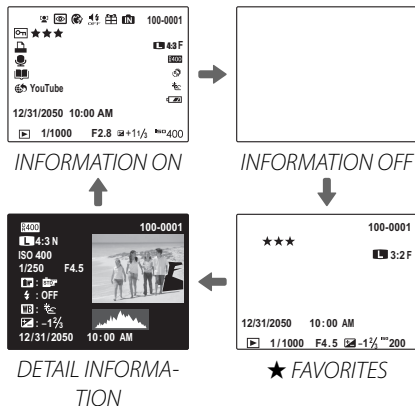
100-0001
★★★
4:3 F
400
YouTube
12/31/2050 10:00 AM
1/1000 F2.8 +1⅓ 400

INFORMATION ON

INFORMATION OFF

400
100-0001
4:3 N
ISO 400
1/250 F4.5
: OFF
: $-1\frac{2}{3}$
12/31/2050 10:00 AM

DETAIL INFORMATION

100-0001
★★★
3:2 F
12/31/2050 10:00 AM
1/1000 F4.5 $-1\frac{2}{3}$ 200

★ FAVORITES